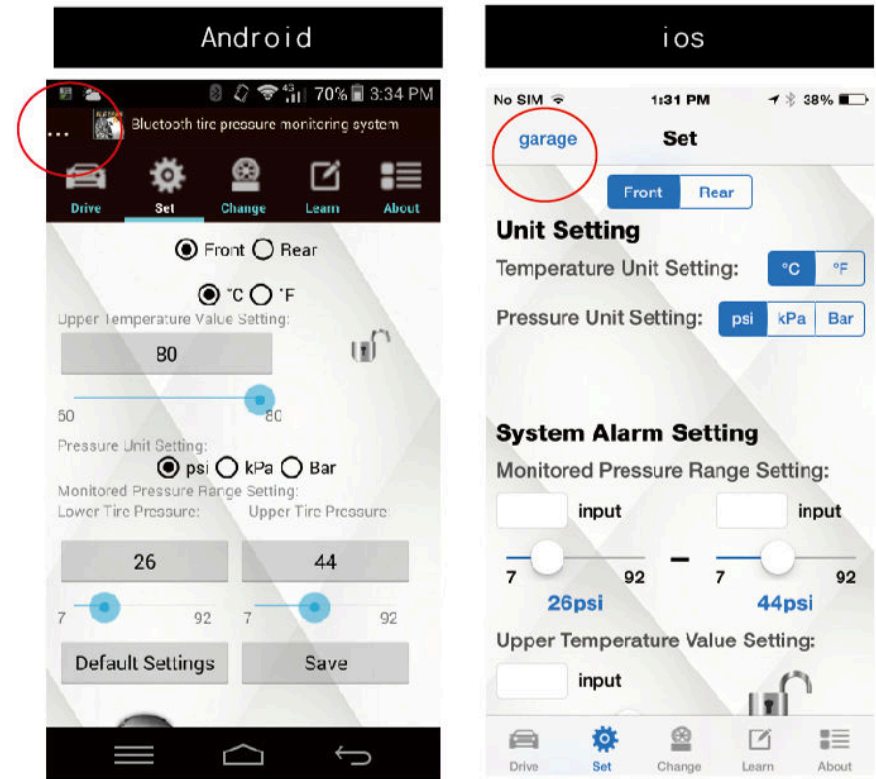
Android

70% 3:34 PM

...

Bluetooth tire pressure monitoring system

Drive Set Change Learn About

Front Rear

°C °F

Upper Temperature Value Setting:

80

50 80

Pressure Unit Setting:

psi kPa Bar

Monitored Pressure Range Setting:

Lower Tire Pressure: Upper Tire Pressure

26 44

7 92 7 92

Default Settings Save

ios

No SIM 1:31 PM 38%

garage Set

Front Rear

Unit Setting

Temperature Unit Setting: °C °F

Pressure Unit Setting: psi kPa Bar

System Alarm Setting

Monitored Pressure Range Setting:

input input

7 92 – 7 92

26psi 44psi

Upper Temperature Value Setting:

input

Drive Set Change Learn About